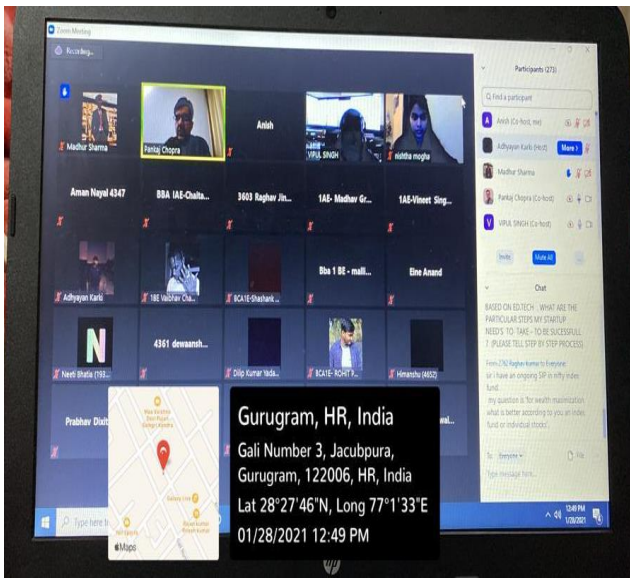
Zoom Meeting

Recording...

Madhur Sharma

Pankaj Chopra

Anish

VIPUL SINGH

nishtha mogha

Aman Nayal 4347

BBA 1AE-Chalta...

3603 Raghav Jin...

1AE- Madhav Gr...

1AE-Vineet Singh...

Adhyayan Karki

1BE Vaibhav Cha...

BCA1E-Shashank ...

Bba 1 BE - malli...

Eine Anand

N

Neeti Bhatia (193...

4361 dewaansh...

Dilip Kumar Yada...

BCA1E- ROHIT ...

Himanshu (4652)

Prabhav Dixit

Participants (27)

Find a participant

Anish (Co-host, me)

Adhyayan Karki (Host)

More

Madhur Sharma

Pankaj Chopra (Co-host)

VIPUL SINGH (Co-host)

Invite

Mute All

Chat

BASED ON ED.TECH WHAT ARE THE PARTICULAR STEPS MY STARTUP NEED'S TO TAKE TO BE SUCESSFULL ? (PLEASE TELL STEP BY STEP PROCESS)

From 3762 Raghav Kumar to Everyone:

sir i have an ongoing SIP in nifty index fund

my question is for wealth maximization what is better according to you an index fund or individual stocks

To: Everyone

File

Type message here...

Type here to search

12:49 PM
1/28/2021

Maps

Gurugram, HR, India

Gali Number 3, Jacubpura, Gurugram, 122006, HR, India

Lat 28°27'46"N, Long 77°1'33"E

01/28/2021 12:49 PM